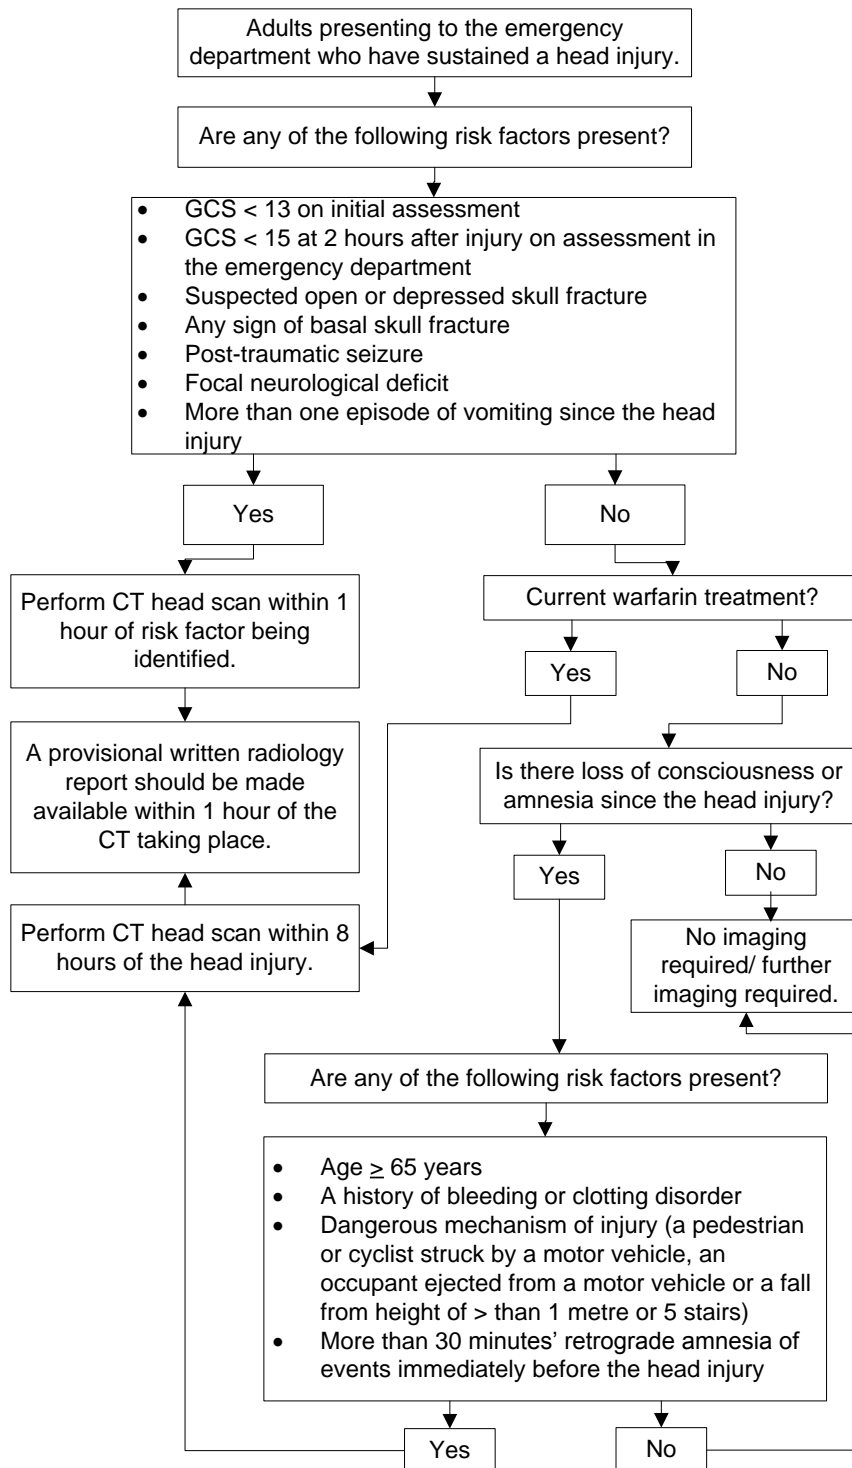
Adults presenting to the emergency department who have sustained a head injury.

Are any of the following risk factors present?

- GCS < 13 on initial assessment
- GCS < 15 at 2 hours after injury on assessment in the emergency department
- Suspected open or depressed skull fracture
- Any sign of basal skull fracture
- Post-traumatic seizure
- Focal neurological deficit
- More than one episode of vomiting since the head injury

Yes

No

Perform CT head scan within 1 hour of risk factor being identified.

A provisional written radiology report should be made available within 1 hour of the CT taking place.

Perform CT head scan within 8 hours of the head injury.

Current warfarin treatment?

Yes

No

Is there loss of consciousness or amnesia since the head injury?

Yes

No

No imaging required/ further imaging required.

Are any of the following risk factors present?

- Age $\geq$ 65 years
- A history of bleeding or clotting disorder
- Dangerous mechanism of injury (a pedestrian or cyclist struck by a motor vehicle, an occupant ejected from a motor vehicle or a fall from height of > than 1 metre or 5 stairs)
- More than 30 minutes' retrograde amnesia of events immediately before the head injury

Yes

No